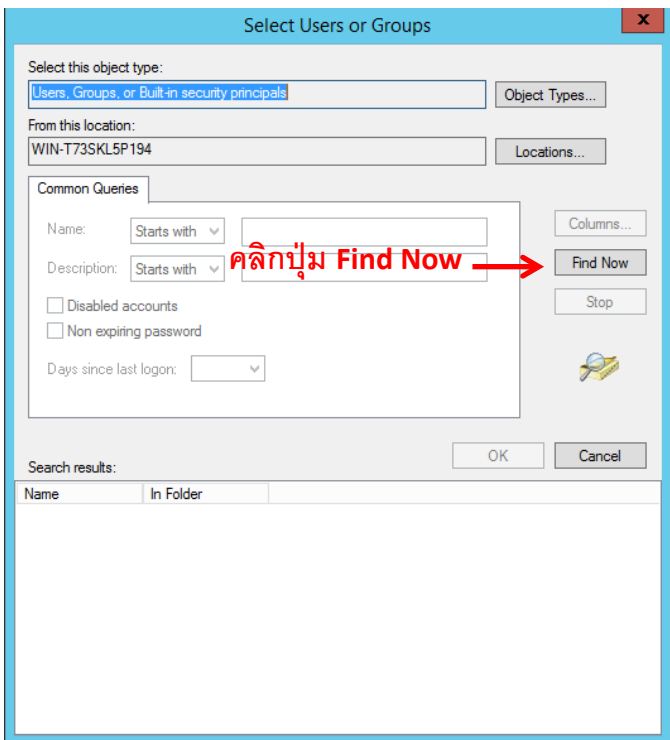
Select Users or Groups

X

Select this object type:

Users, Groups, or Built-in security principals

Object Types...

From this location:

WIN-T73SKL5P194

Locations...

Common Queries

Name: Starts with

Description: Starts with

คลิกปุ่ม Find Now

Columns...

Find Now

Stop

Disabled accounts

Non expiring password

Days since last logon:

OK

Cancel

Search results:

| Name | In Folder |
|---|---|